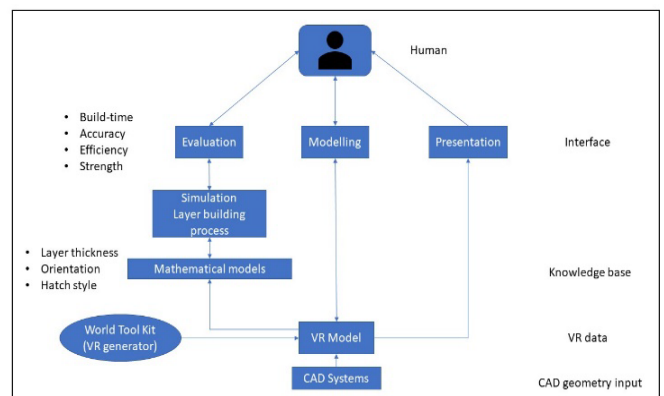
Human

- Build-time
- Accuracy
- Efficiency
- Strength

Evaluation

Modelling

Presentation

Interface

Simulation Layer building process

- Layer thickness
- Orientation
- Hatch style

Mathematical models

Knowledge base

World Tool Kit (VR generator)

VR Model

VR data

CAD Systems

CAD geometry input